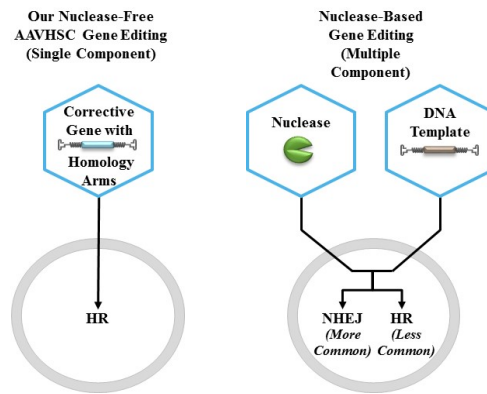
Our Nuclease-Free AAVHSC Gene Editing (Single Component)

Nuclease-Based Gene Editing (Multiple Component)

Corrective Gene with Homology Arms

Nuclease

DNA Template

HR

NHEJ (More Common)

HR (Less Common)